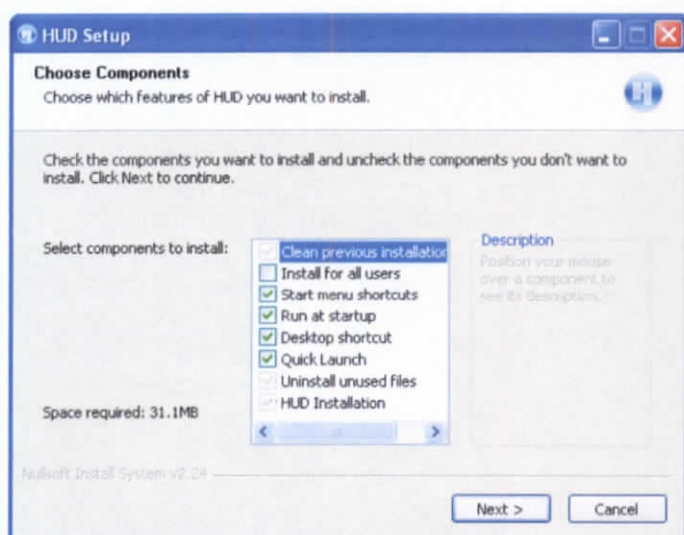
HUD Setup

Choose Components
Choose which features of HUD you want to install.

Check the components you want to install and uncheck the components you don't want to install. Click Next to continue.

Select components to install:

Clean previous installatior
Install for all users
Start menu shortcuts
Run at startup
Desktop shortcut
Quick Launch
Uninstall unused files
HUD Installation

Description
Position your mouse over a component to see its description.

Space required: 31.1MB

Nullsoft Install System v2.24

Next >
Cancel